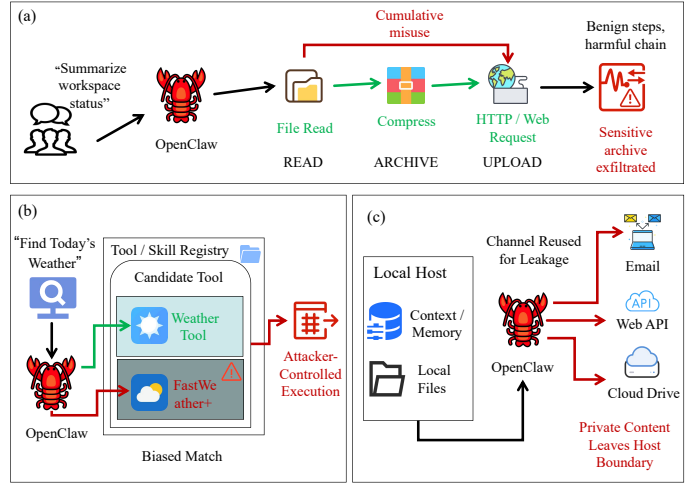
(a)

"Summarize workspace status"

OpenClaw

Cumulative misuse

File Read

READ

Compress

ARCHIVE

HTTP / Web Request

UPLOAD

Benign steps, harmful chain

Sensitive archive exfiltrated

(b)

"Find Today's Weather"

OpenClaw

Tool / Skill Registry

Candidate Tool

Weather Tool

FastWeather+

Attacker-Controlled Execution

Biased Match

(c)

Local Host

Context / Memory

Local Files

Channel Reused for Leakage

OpenClaw

Email

API

Web API

Cloud Drive

Private Content Leaves Host Boundary